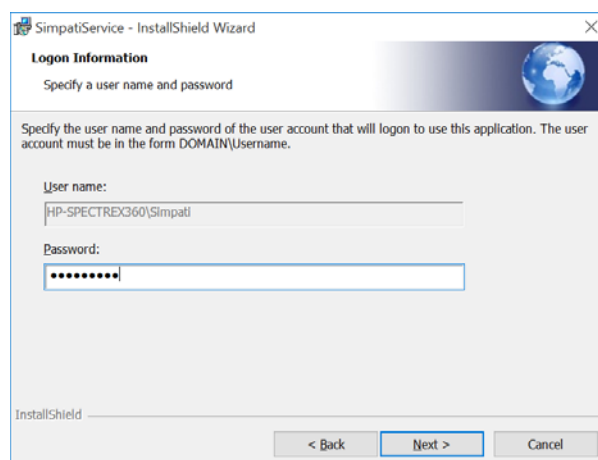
SimpatiService - InstallShield Wizard

Logon Information

Specify a user name and password

Specify the user name and password of the user account that will logon to use this application. The user account must be in the form DOMAIN\Username.

User name:

HP-SPECTREX360\Simpati

Password:

•••••••••

InstallShield

< Back

Next >

Cancel